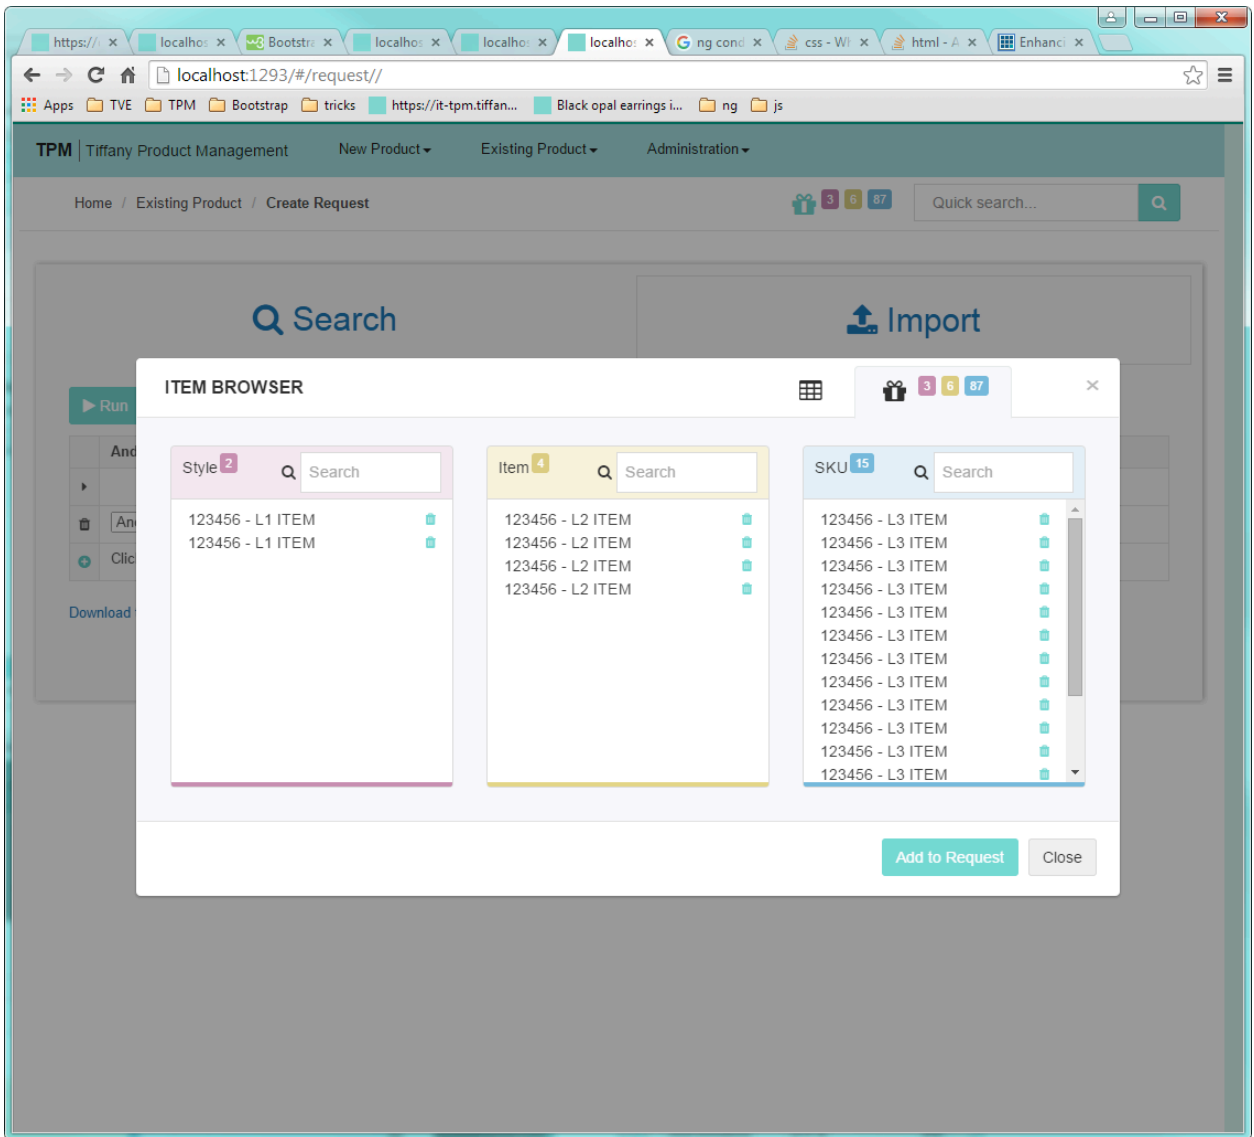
https:// × localhos × Bootstra × localhos × localhos × localhos × ng cond × css - Wi × html - A × Enhanc ×

localhost:1293/#/request//

Apps TVE TPM Bootstrap tricks https://it-tpm.tiffan... Black opal earrings i... ng js

TPM Tiffany Product Management New Product Existing Product Administration

Home / Existing Product / Create Request

3 6 87

Quick search...

Search

Import

Run

And

An

Clic

Download

ITEM BROWSER

3 6 87

×

Style 2 Search

123456 - L1 ITEM
123456 - L1 ITEM

Item 4 Search

123456 - L2 ITEM
123456 - L2 ITEM
123456 - L2 ITEM
123456 - L2 ITEM

SKU 15 Search

123456 - L3 ITEM
123456 - L3 ITEM
123456 - L3 ITEM
123456 - L3 ITEM
123456 - L3 ITEM
123456 - L3 ITEM
123456 - L3 ITEM
123456 - L3 ITEM
123456 - L3 ITEM
123456 - L3 ITEM
123456 - L3 ITEM
123456 - L3 ITEM

Add to Request Close